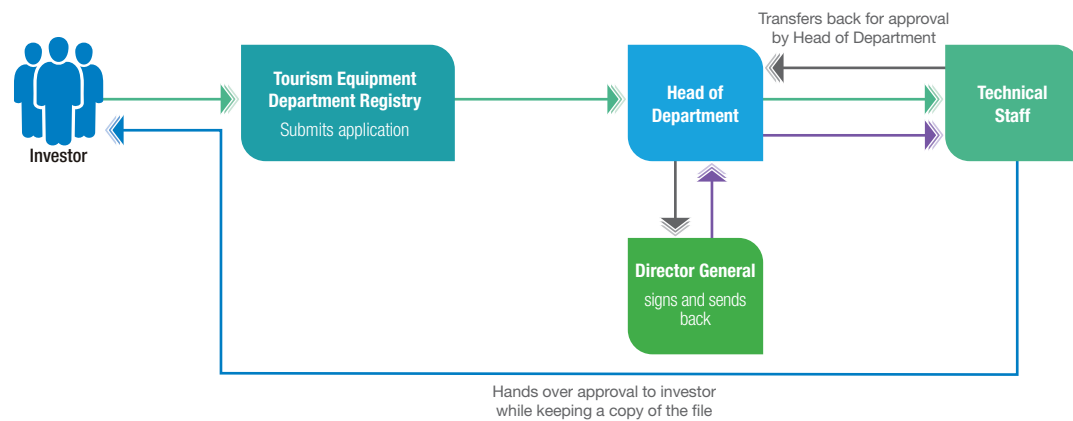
Transfers back for approval by Head of Department

Investor

Tourism Equipment Department Registry
Submits application

Head of Department

Technical Staff

Director General
signs and sends back

Hands over approval to investor while keeping a copy of the file